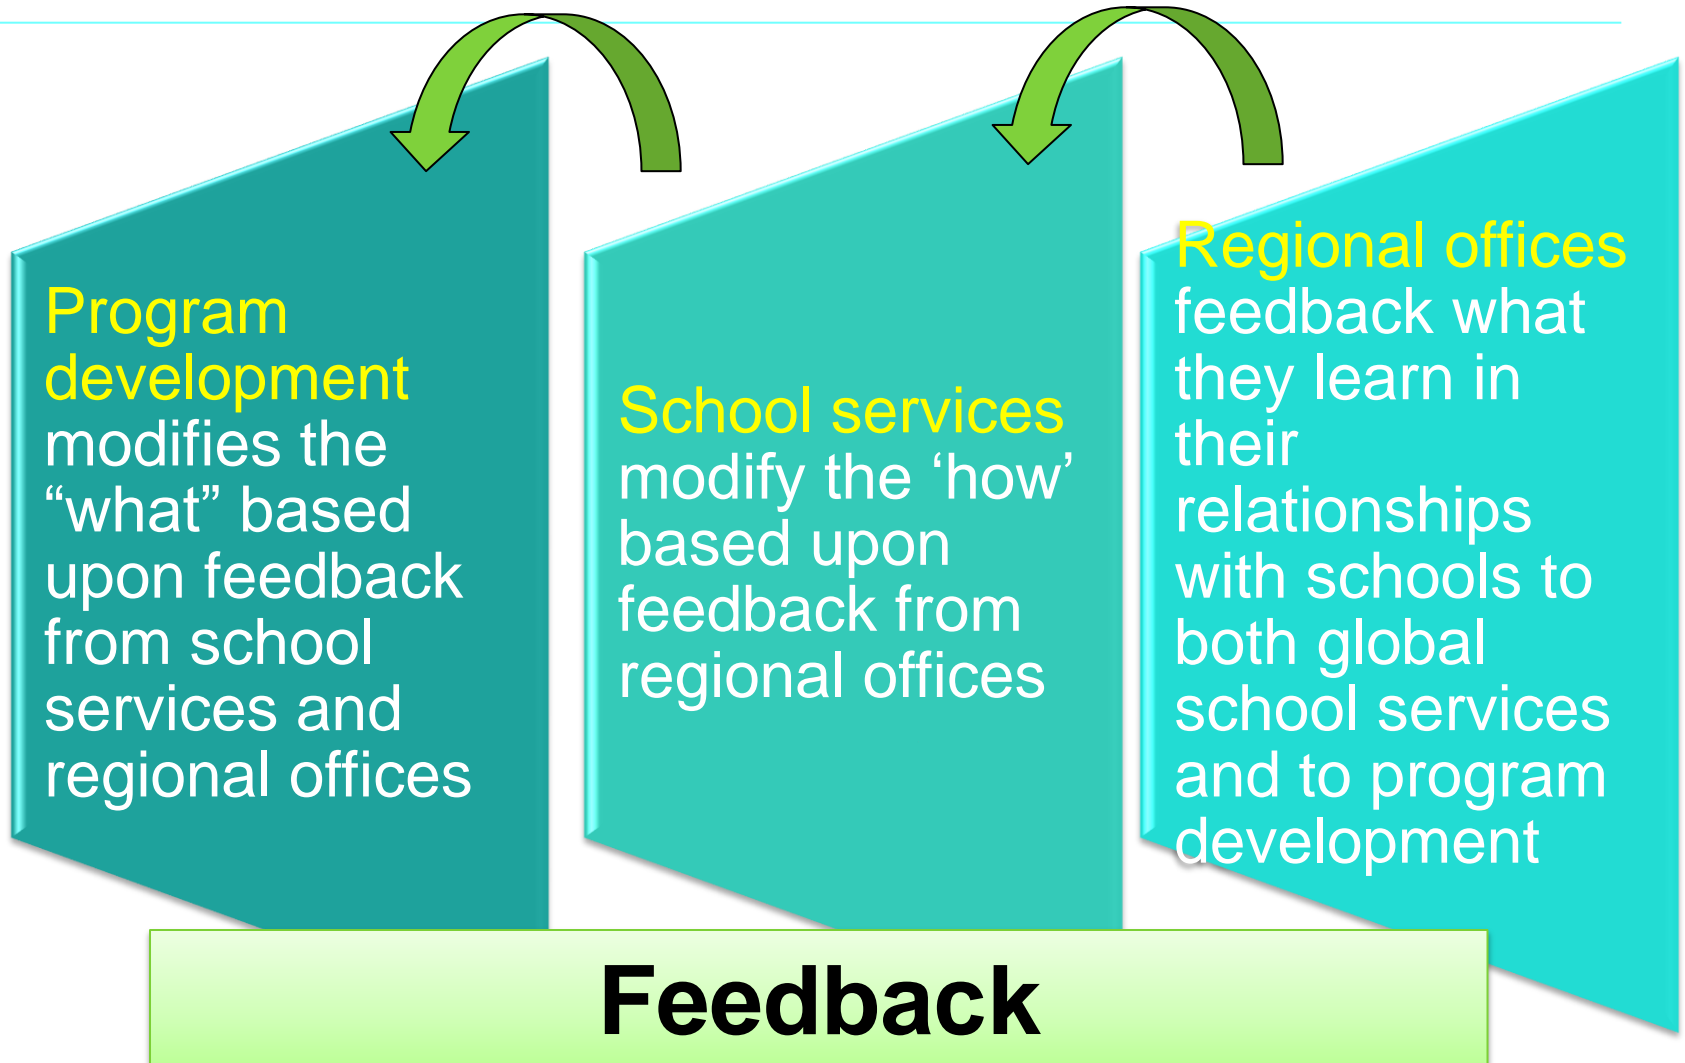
Program development modifies the “what” based upon feedback from school services and regional offices

School services modify the ‘how’ based upon feedback from regional offices

Regional offices feedback what they learn in their relationships with schools to both global school services and to program development

Feedback